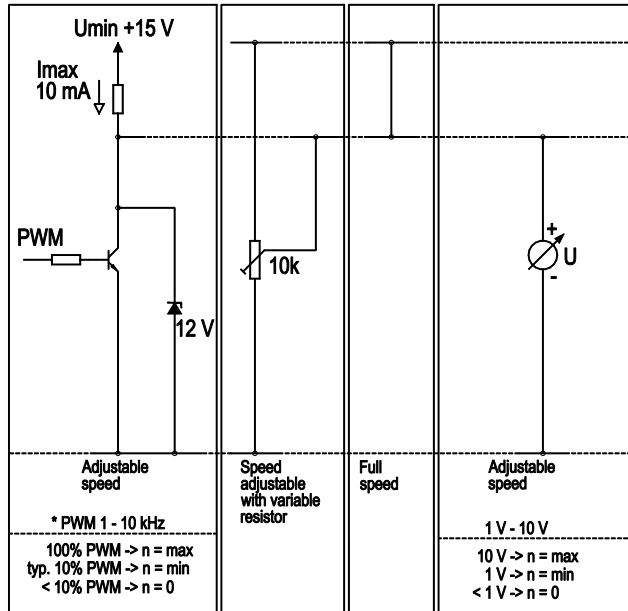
Umin +15 V

Imax
10 mA

PWM

12 V

10k

+
U
-

Adjustable speed

* PWM 1 - 10 kHz

100% PWM -> n = max
typ. 10% PWM -> n = min
< 10% PWM -> n = 0

Speed adjustable with variable resistor

Full speed

Adjustable speed

1 V - 10 V

10 V -> n = max
1 V -> n = min
< 1 V -> n = 0